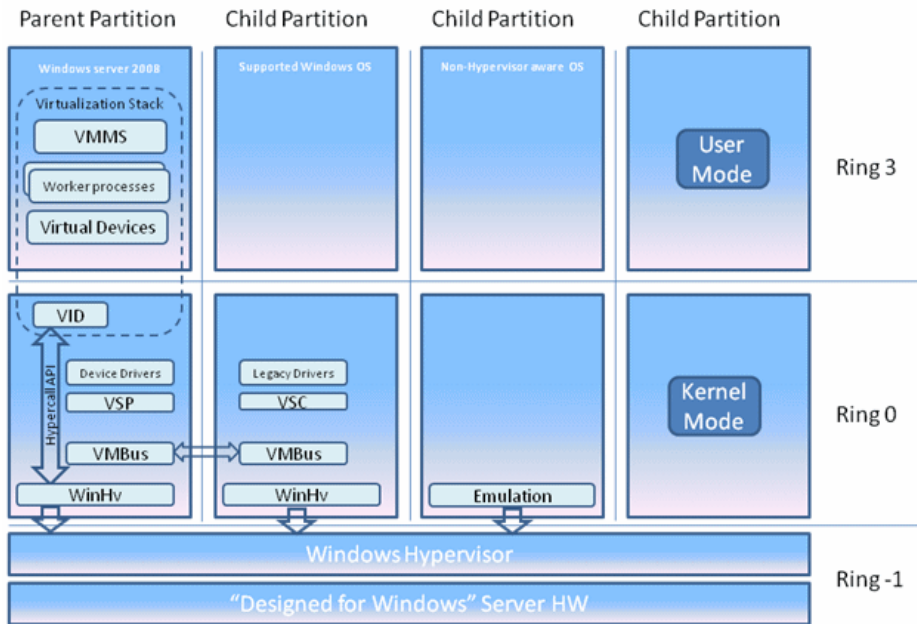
Parent Partition

Child Partition

Child Partition

Child Partition

Windows server 2008

Virtualization Stack

VMMS

Worker processes

Virtual Devices

Supported Windows OS

Non-Hypervisor aware OS

User Mode

Ring 3

VID

Hypercall API

Device Drivers

VSP

VMBus

WinHv

Legacy Drivers

VSC

VMBus

WinHv

Emulation

Kernel Mode

Ring 0

Windows Hypervisor

Ring -1

"Designed for Windows" Server HW